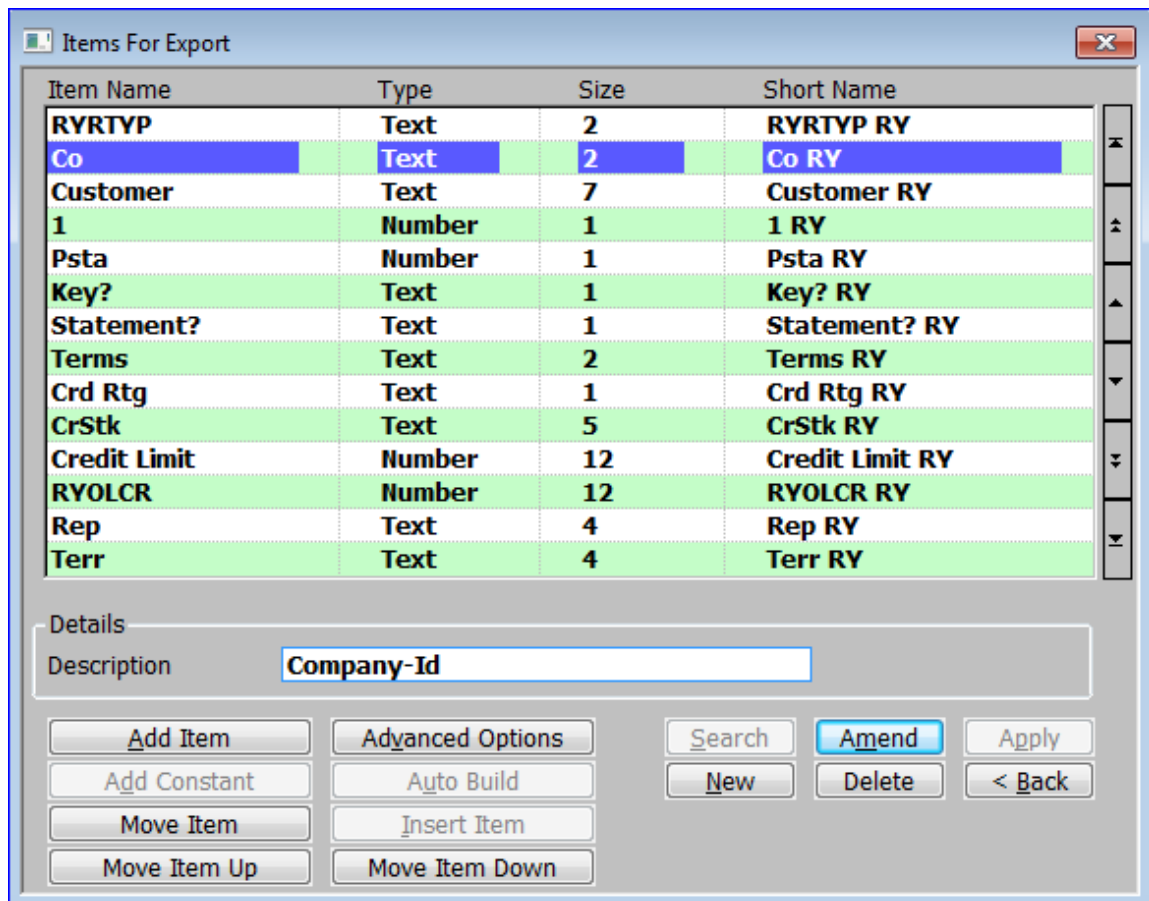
Items For Export

| Item Name | Type | Size | Short Name |
|---|---|---|---|
| RYRTYP | Text | 2 | RYRTYP RY |
| Co | Text | 2 | Co RY |
| Customer | Text | 7 | Customer RY |
| 1 | Number | 1 | 1 RY |
| Psta | Number | 1 | Psta RY |
| Key? | Text | 1 | Key? RY |
| Statement? | Text | 1 | Statement? RY |
| Terms | Text | 2 | Terms RY |
| Crd Rtg | Text | 1 | Crd Rtg RY |
| CrStk | Text | 5 | CrStk RY |
| Credit Limit | Number | 12 | Credit Limit RY |
| RYOLCR | Number | 12 | RYOLCR RY |
| Rep | Text | 4 | Rep RY |
| Terr | Text | 4 | Terr RY |

Details
Description Company-Id

Add Item
Advanced Options
Search
Amend
Apply
Add Constant
Auto Build
New
Delete
< Back
Move Item
Insert Item
Move Item Up
Move Item Down